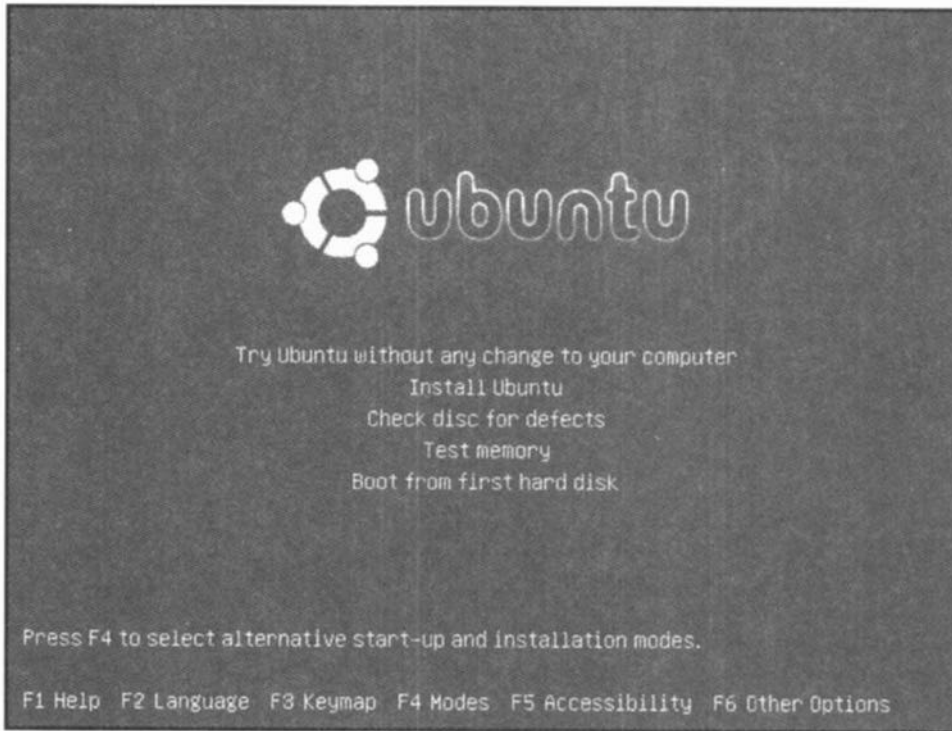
ubuntu

Try Ubuntu without any change to your computer
Install Ubuntu
Check disc for defects
Test memory
Boot from first hard disk

Press F4 to select alternative start-up and installation modes.

F1 Help F2 Language F3 Keymap F4 Modes F5 Accessibility F6 Other Options